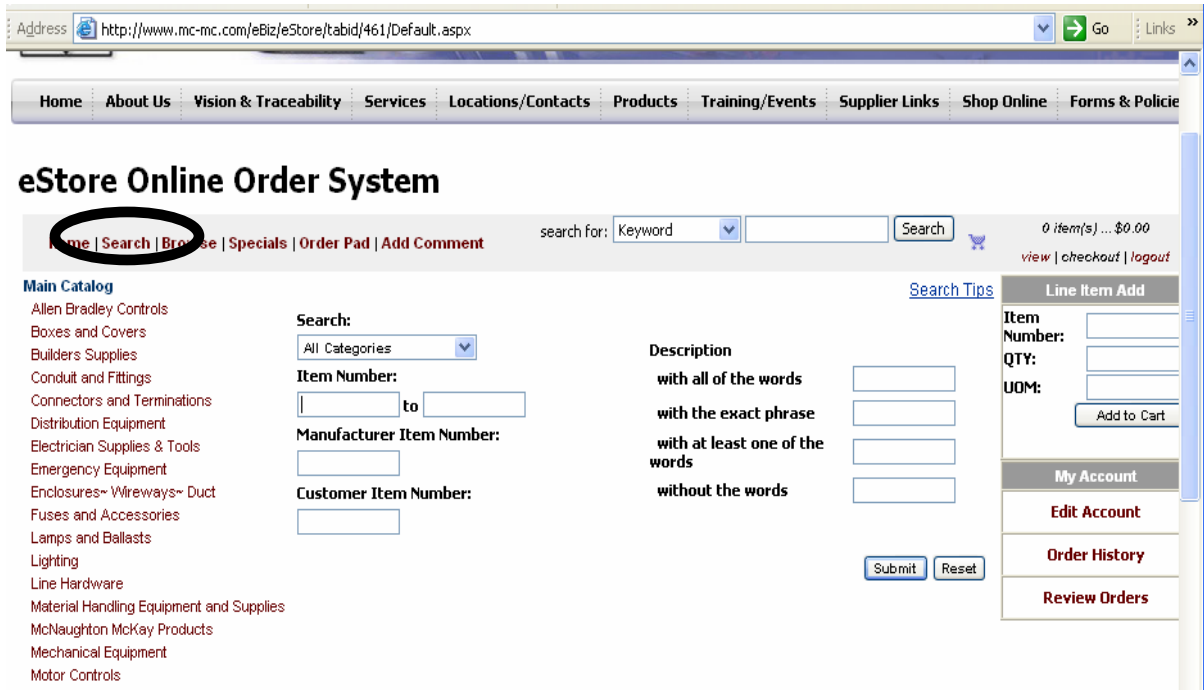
Address http://www.mc-mc.com/eBiz/eStore/tabid/461/Default.aspx Go Links »

Home | About Us | Vision & Traceability | Services | Locations/Contacts | Products | Training/Events | Supplier Links | Shop Online | Forms & Policie

eStore Online Order System

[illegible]me | Search | Bro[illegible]se | Specials | Order Pad | Add Comment

search for: Keyword Search

0 item(s) ... $0.00
view | checkout | logout

Main Catalog
Allen Bradley Controls
Boxes and Covers
Builders Supplies
Conduit and Fittings
Connectors and Terminations
Distribution Equipment
Electrician Supplies & Tools
Emergency Equipment
Enclosures~ Wireways~ Duct
Fuses and Accessories
Lamps and Ballasts
Lighting
Line Hardware
Material Handling Equipment and Supplies
McNaughton McKay Products
Mechanical Equipment
Motor Controls

Search Tips

Search:
All Categories
Item Number:
to
Manufacturer Item Number:
Customer Item Number:

Description
with all of the words
with the exact phrase
with at least one of the words
without the words

Submit Reset

Line Item Add
Item Number:
QTY:
UOM:
Add to Cart

My Account
Edit Account
Order History
Review Orders